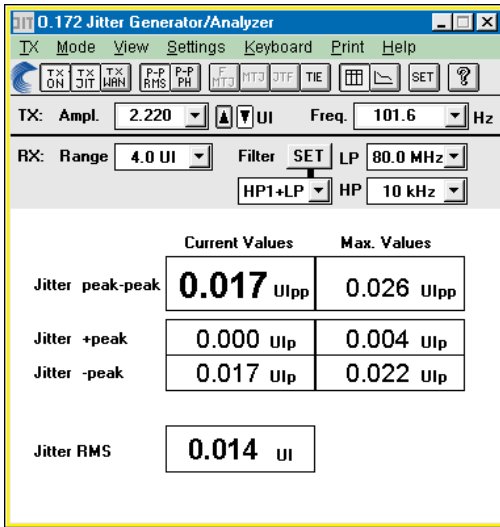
JIT O.172 Jitter Generator/Analyzer

TX Mode View Settings Keyboard Print Help

TX ON TX JIT TX WAN P-P RMS P-P PH F MTJ MTJ JTF TIE SET ?

TX: Ampl. 2.220 UI Freq. 101.6 Hz

RX: Range 4.0 UI Filter SET LP 80.0 MHz

HP1+LP HP 10 kHz

| | Current Values | Max. Values |
|---|---|---|
| Jitter peak-peak | 0.017 UIpp | 0.026 UIpp |
| Jitter +peak | 0.000 UIp | 0.004 UIp |
| Jitter -peak | 0.017 UIp | 0.022 UIp |
| Jitter RMS | 0.014 UI | |